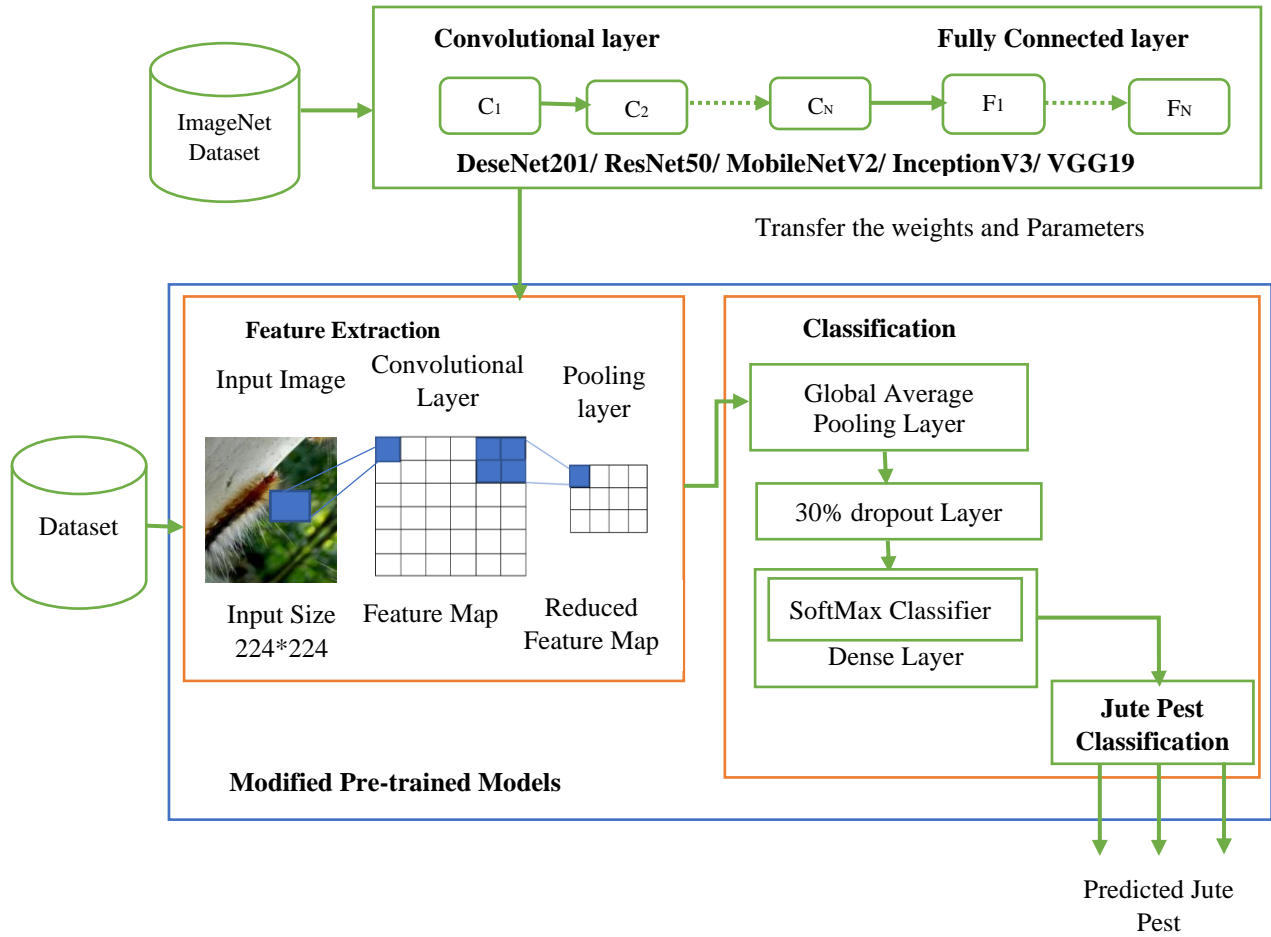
ImageNet Dataset

Convolutional layer

Fully Connected layer

$C_1$

$C_2$

$C_N$

$F_1$

$F_N$

DeseNet201/ ResNet50/ MobileNetV2/ InceptionV3/ VGG19

Transfer the weights and Parameters

Dataset

Feature Extraction

Input Image

Convolutional Layer

Pooling layer

Input Size 224*224

Feature Map

Reduced Feature Map

Classification

Global Average Pooling Layer

30% dropout Layer

SoftMax Classifier

Dense Layer

Jute Pest Classification

Modified Pre-trained Models

Predicted Jute Pest